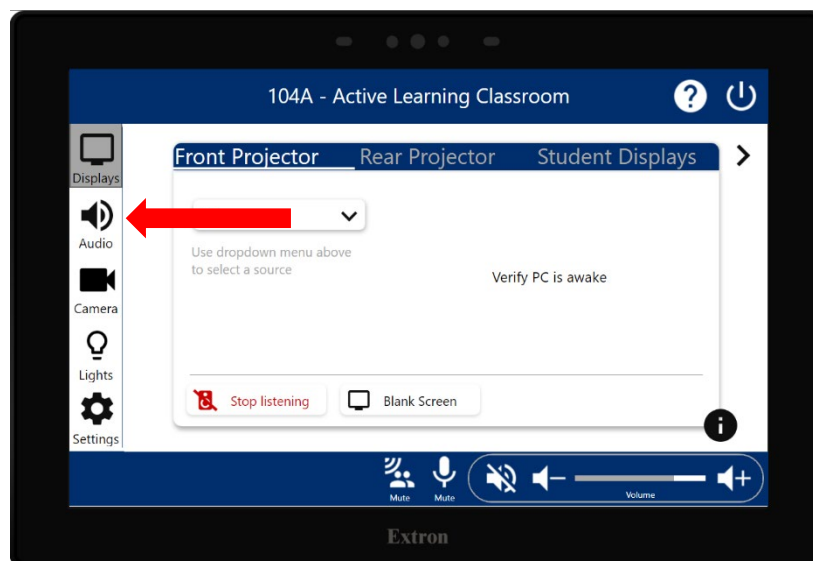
104A - Active Learning Classroom

Displays

Audio

Camera

Lights

Settings

Front Projector Rear Projector Student Displays

Use dropdown menu above to select a source

Verify PC is awake

Stop listening

Blank Screen

Mute

Mute

Volume

Extron